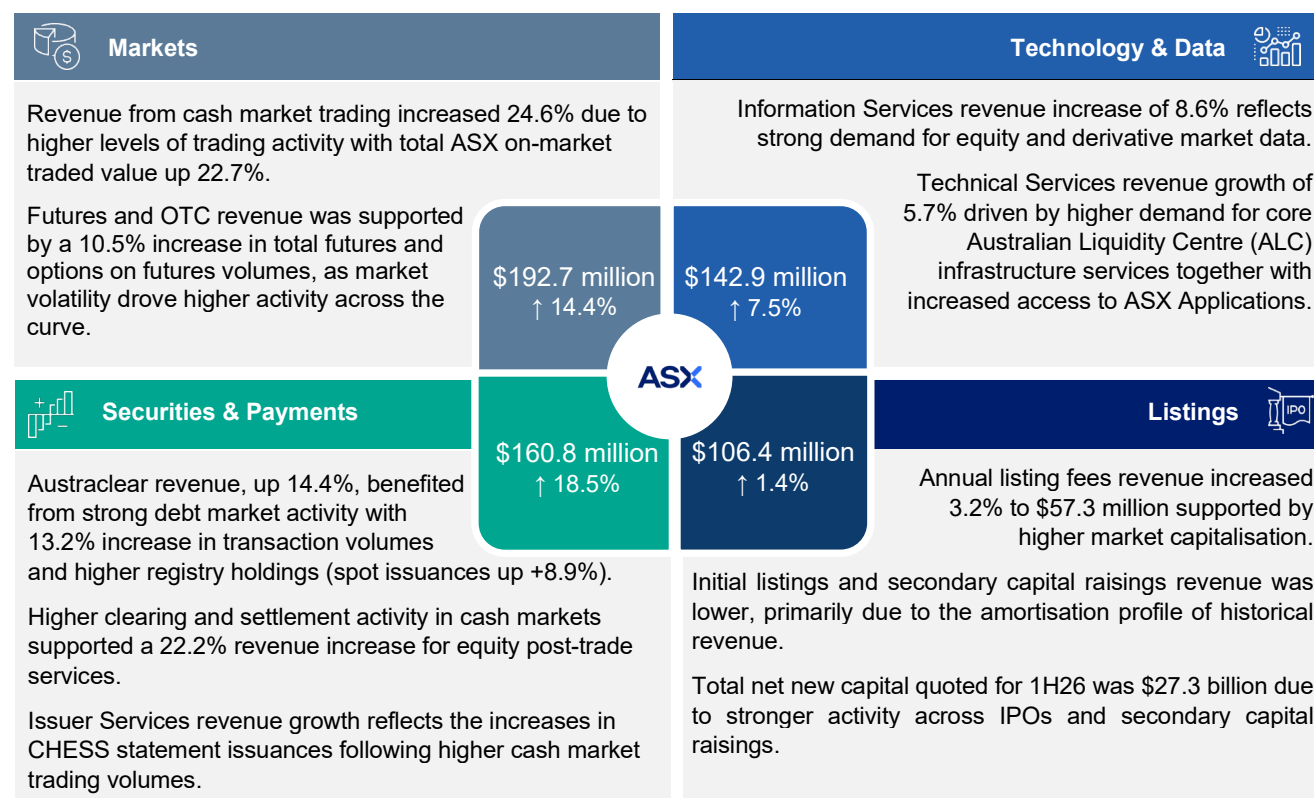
Markets

Revenue from cash market trading increased 24.6% due to higher levels of trading activity with total ASX on-market traded value up 22.7%.

Futures and OTC revenue was supported by a 10.5% increase in total futures and options on futures volumes, as market volatility drove higher activity across the curve.

Technology & Data

Information Services revenue increase of 8.6% reflects strong demand for equity and derivative market data.

Technical Services revenue growth of 5.7% driven by higher demand for core Australian Liquidity Centre (ALC) infrastructure services together with increased access to ASX Applications.

$192.7 million
↑ 14.4%

$142.9 million
↑ 7.5%

ASX

$160.8 million
↑ 18.5%

$106.4 million
↑ 1.4%

Securities & Payments

Austraclear revenue, up 14.4%, benefited from strong debt market activity with 13.2% increase in transaction volumes and higher registry holdings (spot issuances up +8.9%).

Higher clearing and settlement activity in cash markets supported a 22.2% revenue increase for equity post-trade services.

Issuer Services revenue growth reflects the increases in CHESS statement issuances following higher cash market trading volumes.

Listings

IPO

Annual listing fees revenue increased 3.2% to $57.3 million supported by higher market capitalisation.

Initial listings and secondary capital raisings revenue was lower, primarily due to the amortisation profile of historical revenue.

Total net new capital quoted for 1H26 was $27.3 billion due to stronger activity across IPOs and secondary capital raisings.